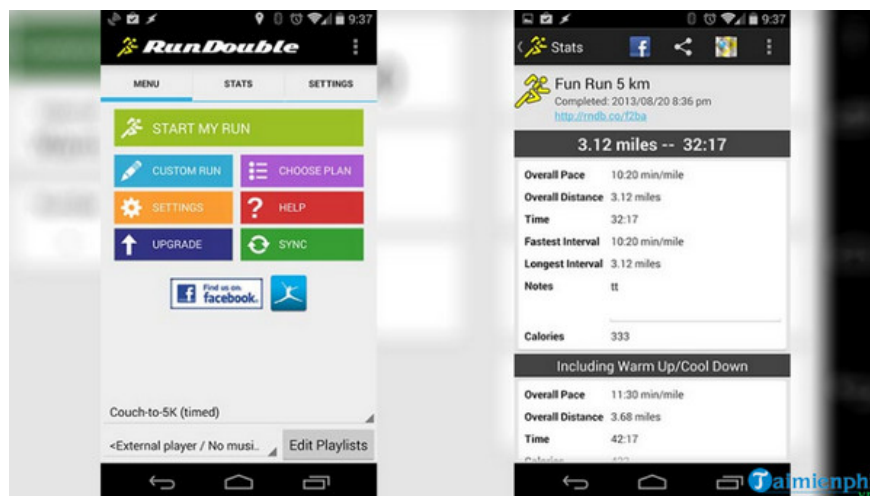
9:37

RunDouble

MENU
STATS
SETTINGS

START MY RUN
CUSTOM RUN
CHOOSE PLAN
SETTINGS
HELP
UPGRADE
SYNC

Find us on facebook.

Couch-to-5K (timed)
<External player / No musi...
Edit Playlists

9:37

Stats

Fun Run 5 km
Completed: 2013/08/20 8:36 pm
http://rndb.co/f2ba

3.12 miles -- 32:17

| | |
|---|---|
| Overall Pace | 10:20 min/mile |
| Overall Distance | 3.12 miles |
| Time | 32:17 |
| Fastest Interval | 10:20 min/mile |
| Longest Interval | 3.12 miles |
| Notes | tt |
| Calories | 333 |

Including Warm Up/Cool Down

| | |
|---|---|
| Overall Pace | 11:30 min/mile |
| Overall Distance | 3.68 miles |
| Time | 42:17 |
| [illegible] | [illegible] |

Taimienph